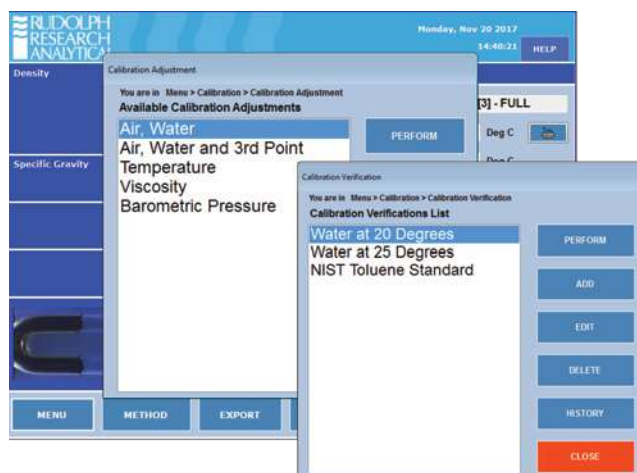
RUDOLPH RESEARCH ANALYTICAL

Monday, Nov 20 2017
14:40:21
HELP

Density

Specific Gravity

Calibration Adjustment

You are in Menu > Calibration > Calibration Adjustment
Available Calibration Adjustments

Air, Water
Air, Water and 3rd Point
Temperature
Viscosity
Barometric Pressure

PERFORM

[3] - FULL

Deg C

Deg C

Calibration Verification

You are in Menu > Calibration > Calibration Verification
Calibration Verifications List

Water at 20 Degrees
Water at 25 Degrees
NIST Toluene Standard

PERFORM

ADD

EDIT

DELETE

HISTORY

CLOSE

MENU

METHOD

EXPORT